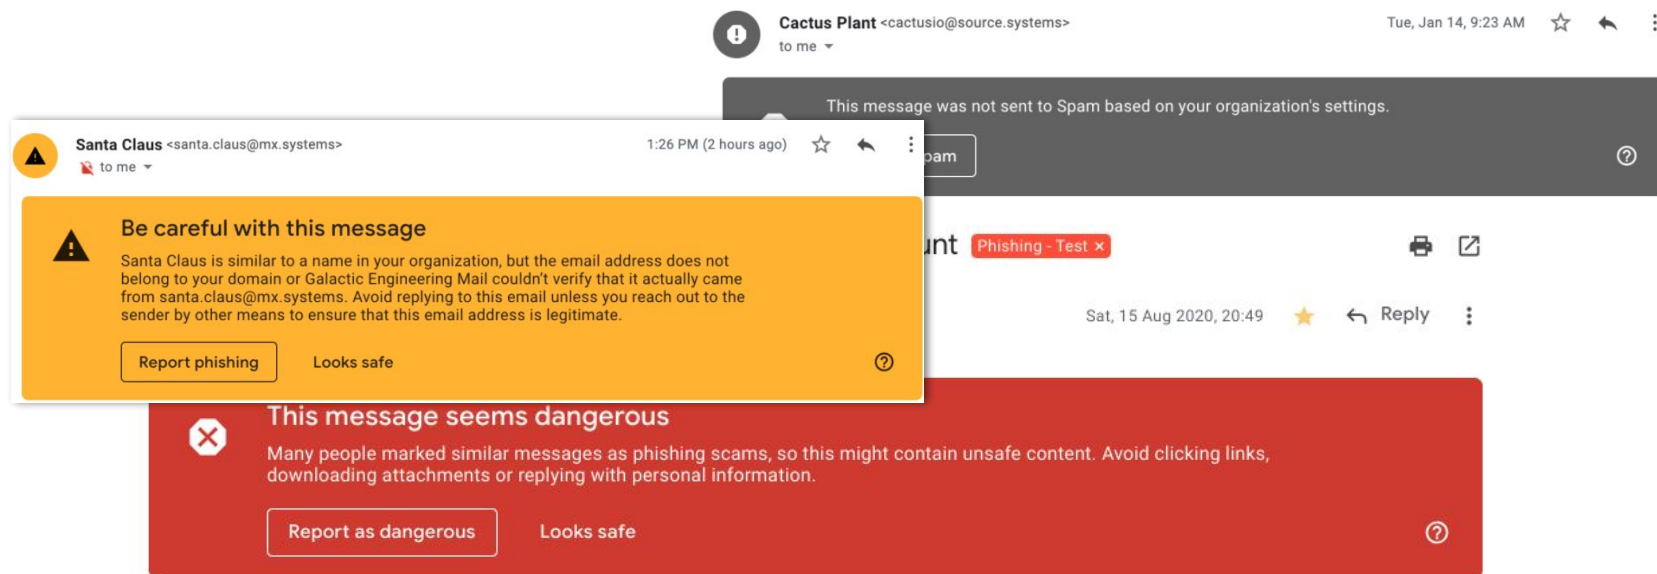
Cactus Plant <cactusio@source.systems>
to me

Tue, Jan 14, 9:23 AM

This message was not sent to Spam based on your organization's settings.

pam

Santa Claus <santa.claus@mx.systems>
to me

1:26 PM (2 hours ago)

Be careful with this message

Santa Claus is similar to a name in your organization, but the email address does not belong to your domain or Galactic Engineering Mail couldn't verify that it actually came from santa.claus@mx.systems. Avoid replying to this email unless you reach out to the sender by other means to ensure that this email address is legitimate.

Report phishing

Looks safe

unt Phishing - Test ×

Sat, 15 Aug 2020, 20:49

Reply

This message seems dangerous

Many people marked similar messages as phishing scams, so this might contain unsafe content. Avoid clicking links, downloading attachments or replying with personal information.

Report as dangerous

Looks safe